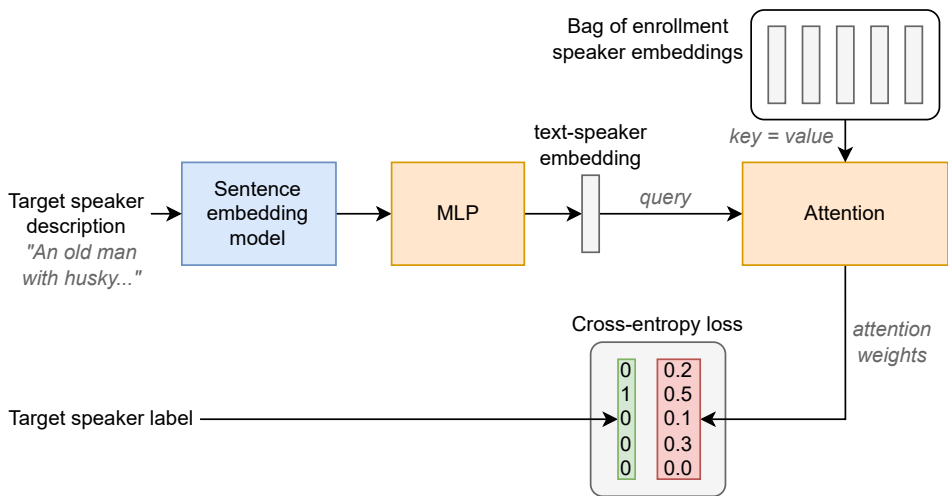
Bag of enrollment speaker embeddings

key = value

text-speaker embedding

Target speaker description
"An old man with husky..."

Sentence embedding model

MLP

query

Attention

attention weights

Cross-entropy loss

| 0 | 0.2 |
|---|---|
| 1 | 0.5 |
| 0 | 0.1 |
| 0 | 0.3 |
| 0 | 0.0 |

Target speaker label